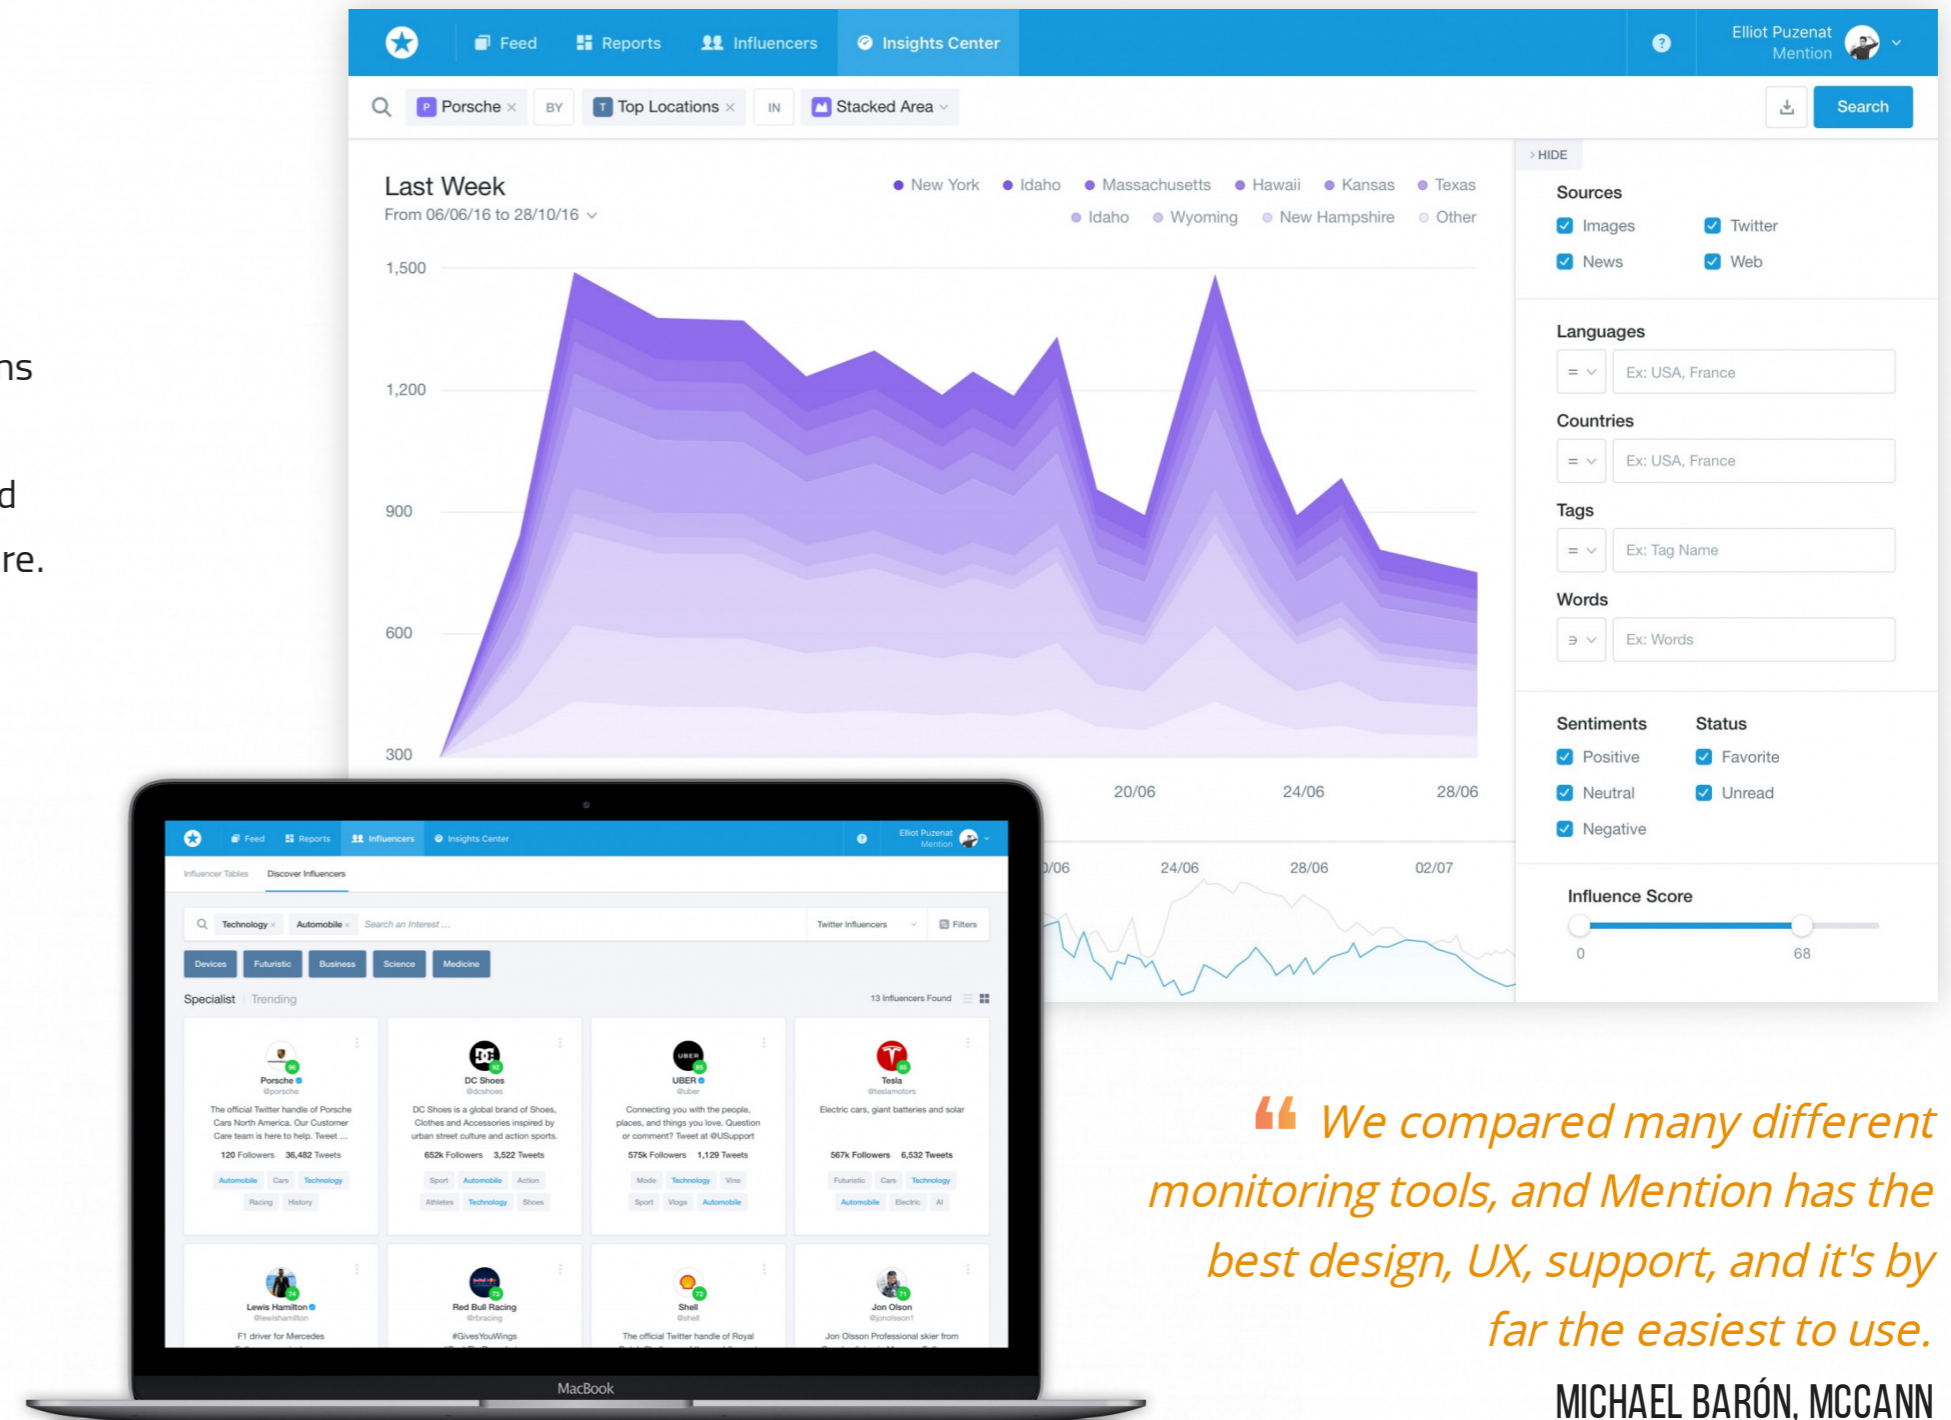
ns

d

re.

Feed Reports Influencers Insights Center

Elliot Puzenat
Mention

Porsche × BY Top Locations × IN Stacked Area

Search

Last Week
From 06/06/16 to 28/10/16

New York Idaho Massachusetts Hawaii Kansas Texas
Idaho Wyoming New Hampshire Other

1,500
1,200
900
600
300

20/06 24/06 28/06

/06 24/06 28/06 02/07

HIDE

Sources
Images Twitter
News Web

Languages
Ex: USA, France

Countries
Ex: USA, France

Tags
Ex: Tag Name

Words
Ex: Words

Sentiments
Positive
Neutral
Negative

Status
Favorite
Unread

Influence Score
0 68

Feed Reports Influencers Insights Center
Elliot Puzenat
Mention

Influencer Tables Discover Influencers

Technology × Automobile × Search an Interest ... Twitter Influencers Filters

Devices Futuristic Business Science Medicine

Specialist Trending 13 Influencers Found

Porsche
@porsche
The official Twitter handle of Porsche Cars North America. Our Customer Care team is here to help. Tweet ...
120 Followers 36,482 Tweets
Automobile Cars Technology Racing History

DC Shoes
@dcshoes
DC Shoes is a global brand of Shoes, Clothes and Accessories inspired by urban street culture and action sports.
652k Followers 3,522 Tweets
Sport Automobile Action Athletes Technology Shoes

UBER
@uber
Connecting you with the people, places, and things you love. Question or comment? Tweet at @USupport
575k Followers 1,129 Tweets
Mode Technology Vine Sport Vlogs Automobile

Tesla
@teslamotors
Electric cars, giant batteries and solar
567k Followers 6,532 Tweets
Futuristic Cars Technology Automobile Electric AI

Lewis Hamilton
@lewishamilton
F1 driver for Mercedes

Red Bull Racing
@rbracing
#GivesYouWings

Shell
@shell
The official Twitter handle of Royal

Jon Olson
@jonolsson1
Jon Olsson Professional skier from

MacBook

We compared many different monitoring tools, and Mention has the best design, UX, support, and it's by far the easiest to use.

MICHAEL BARÓN, MCCANN